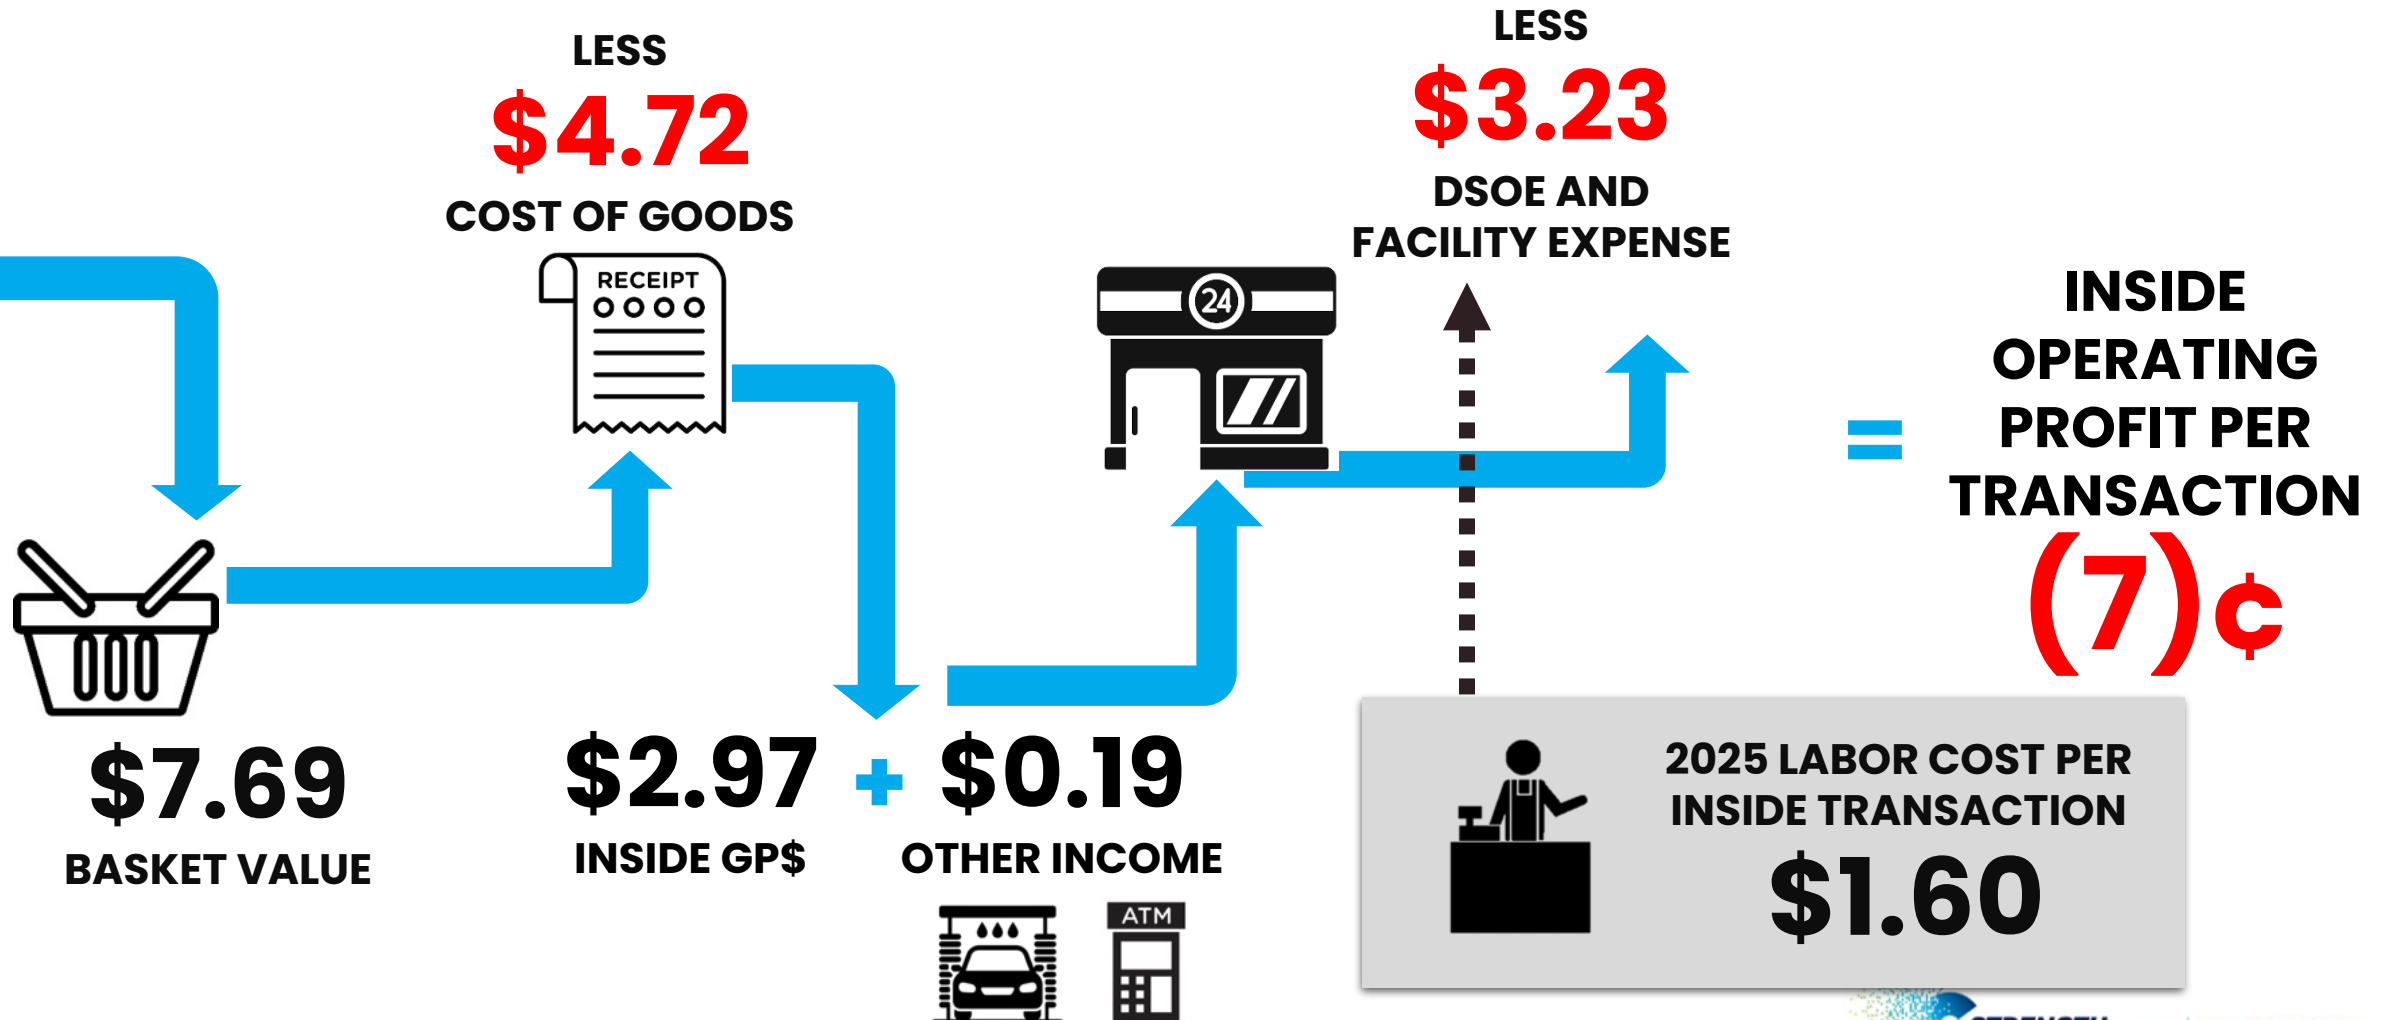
LESS
$4.72
COST OF GOODS

RECEIPT

LESS
$3.23
DSOE AND FACILITY EXPENSE

24

INSIDE OPERATING PROFIT PER TRANSACTION
=
(7)¢

$7.69
BASKET VALUE

$2.97
INSIDE GP$

+

$0.19
OTHER INCOME

ATM

2025 LABOR COST PER INSIDE TRANSACTION
$1.60